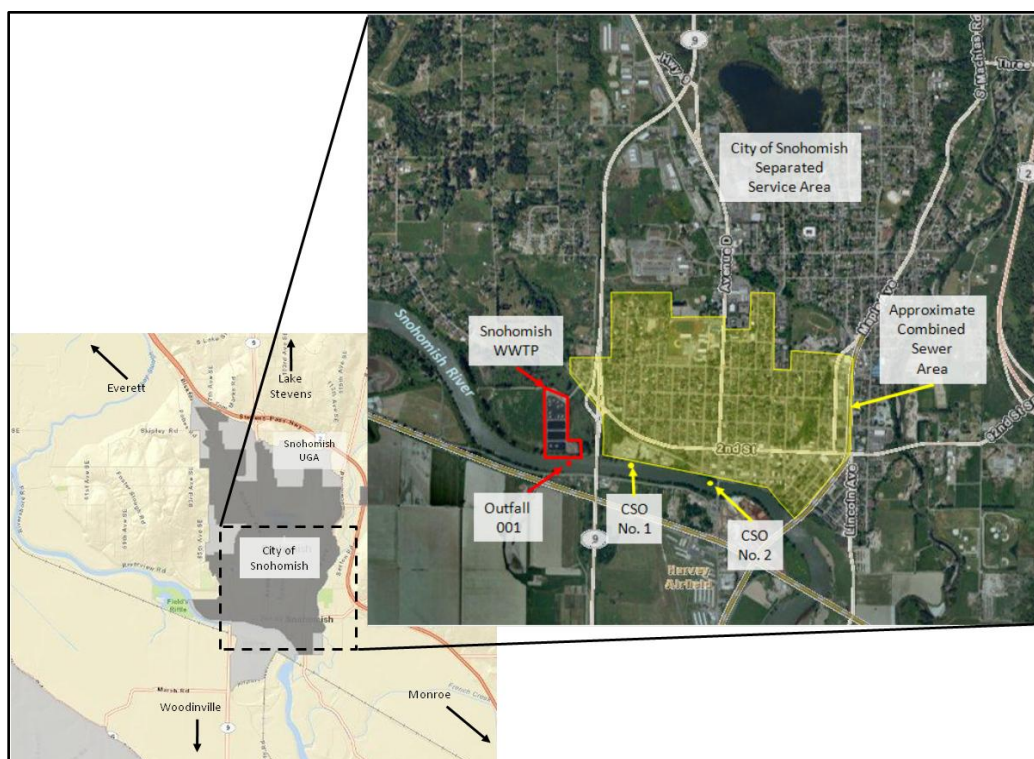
City of Snohomish Separated Service Area

Snohomish River

Snohomish WWTP

Approximate Combined Sewer Area

2nd St

Outfall 001

CSO No. 1

CSO No. 2

Harvey Airfield

9

2

Three

Avenue D

Lincoln Ave

Everett

Lake Stevens

Snohomish UGA

City of Snohomish

Woodinville

Monroe